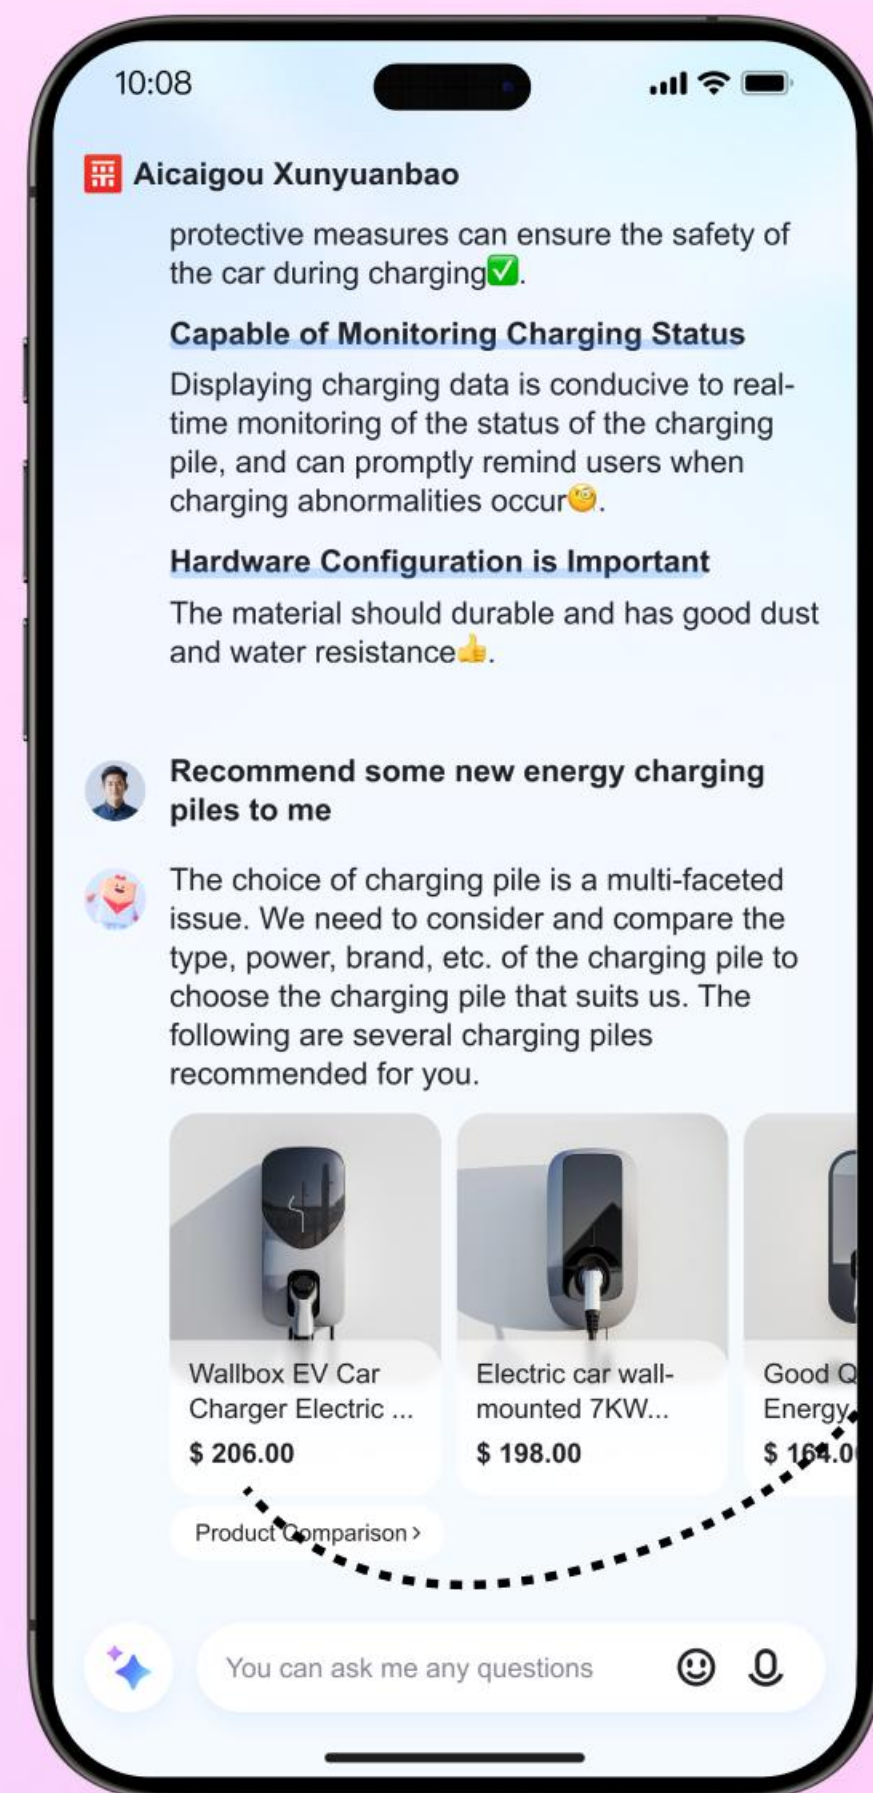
10:08

Aicaigou Xunyuanbao

protective measures can ensure the safety of the car during charging✅.

Capable of Monitoring Charging Status

Displaying charging data is conducive to real-time monitoring of the status of the charging pile, and can promptly remind users when charging abnormalities occur🧐.

Hardware Configuration is Important

The material should durable and has good dust and water resistance👍.

Recommend some new energy charging piles to me

The choice of charging pile is a multi-faceted issue. We need to consider and compare the type, power, brand, etc. of the charging pile to choose the charging pile that suits us. The following are several charging piles recommended for you.

Wallbox EV Car Charger Electric ...
$ 206.00

Electric car wall-mounted 7KW...
$ 198.00

Good Q
Energy
$ 1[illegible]

Product Comparison >

You can ask me any questions